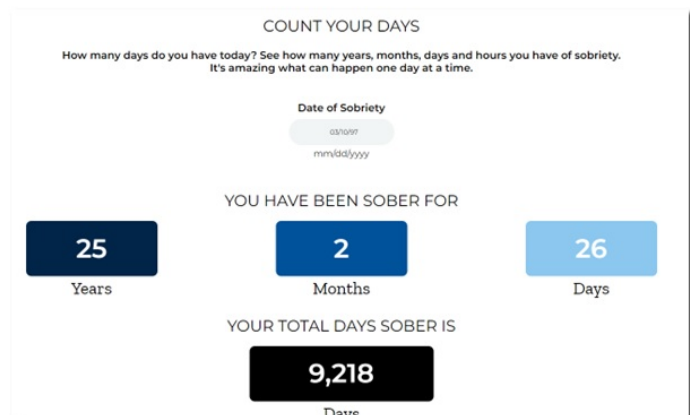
COUNT YOUR DAYS

How many days do you have today? See how many years, months, days and hours you have of sobriety. It's amazing what can happen one day at a time.

Date of Sobriety

03/10/97

mm/dd/yyyy

YOU HAVE BEEN SOBER FOR

25

Years

2

Months

26

Days

YOUR TOTAL DAYS SOBER IS

9,218

Days